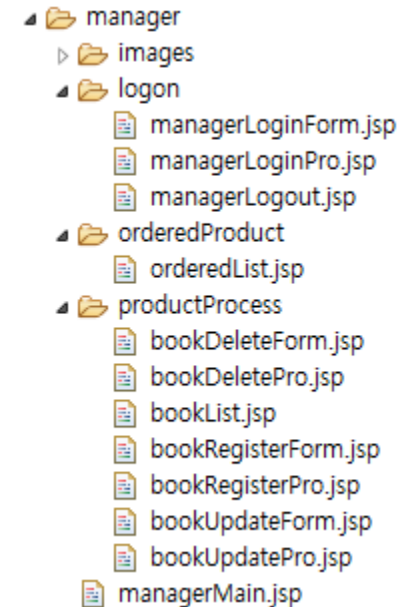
manager
images
logon
managerLoginForm.jsp
managerLoginPro.jsp
managerLogout.jsp
orderedProduct
orderedList.jsp
productProcess
bookDeleteForm.jsp
bookDeletePro.jsp
bookList.jsp
bookRegisterForm.jsp
bookRegisterPro.jsp
bookUpdateForm.jsp
bookUpdatePro.jsp
managerMain.jsp